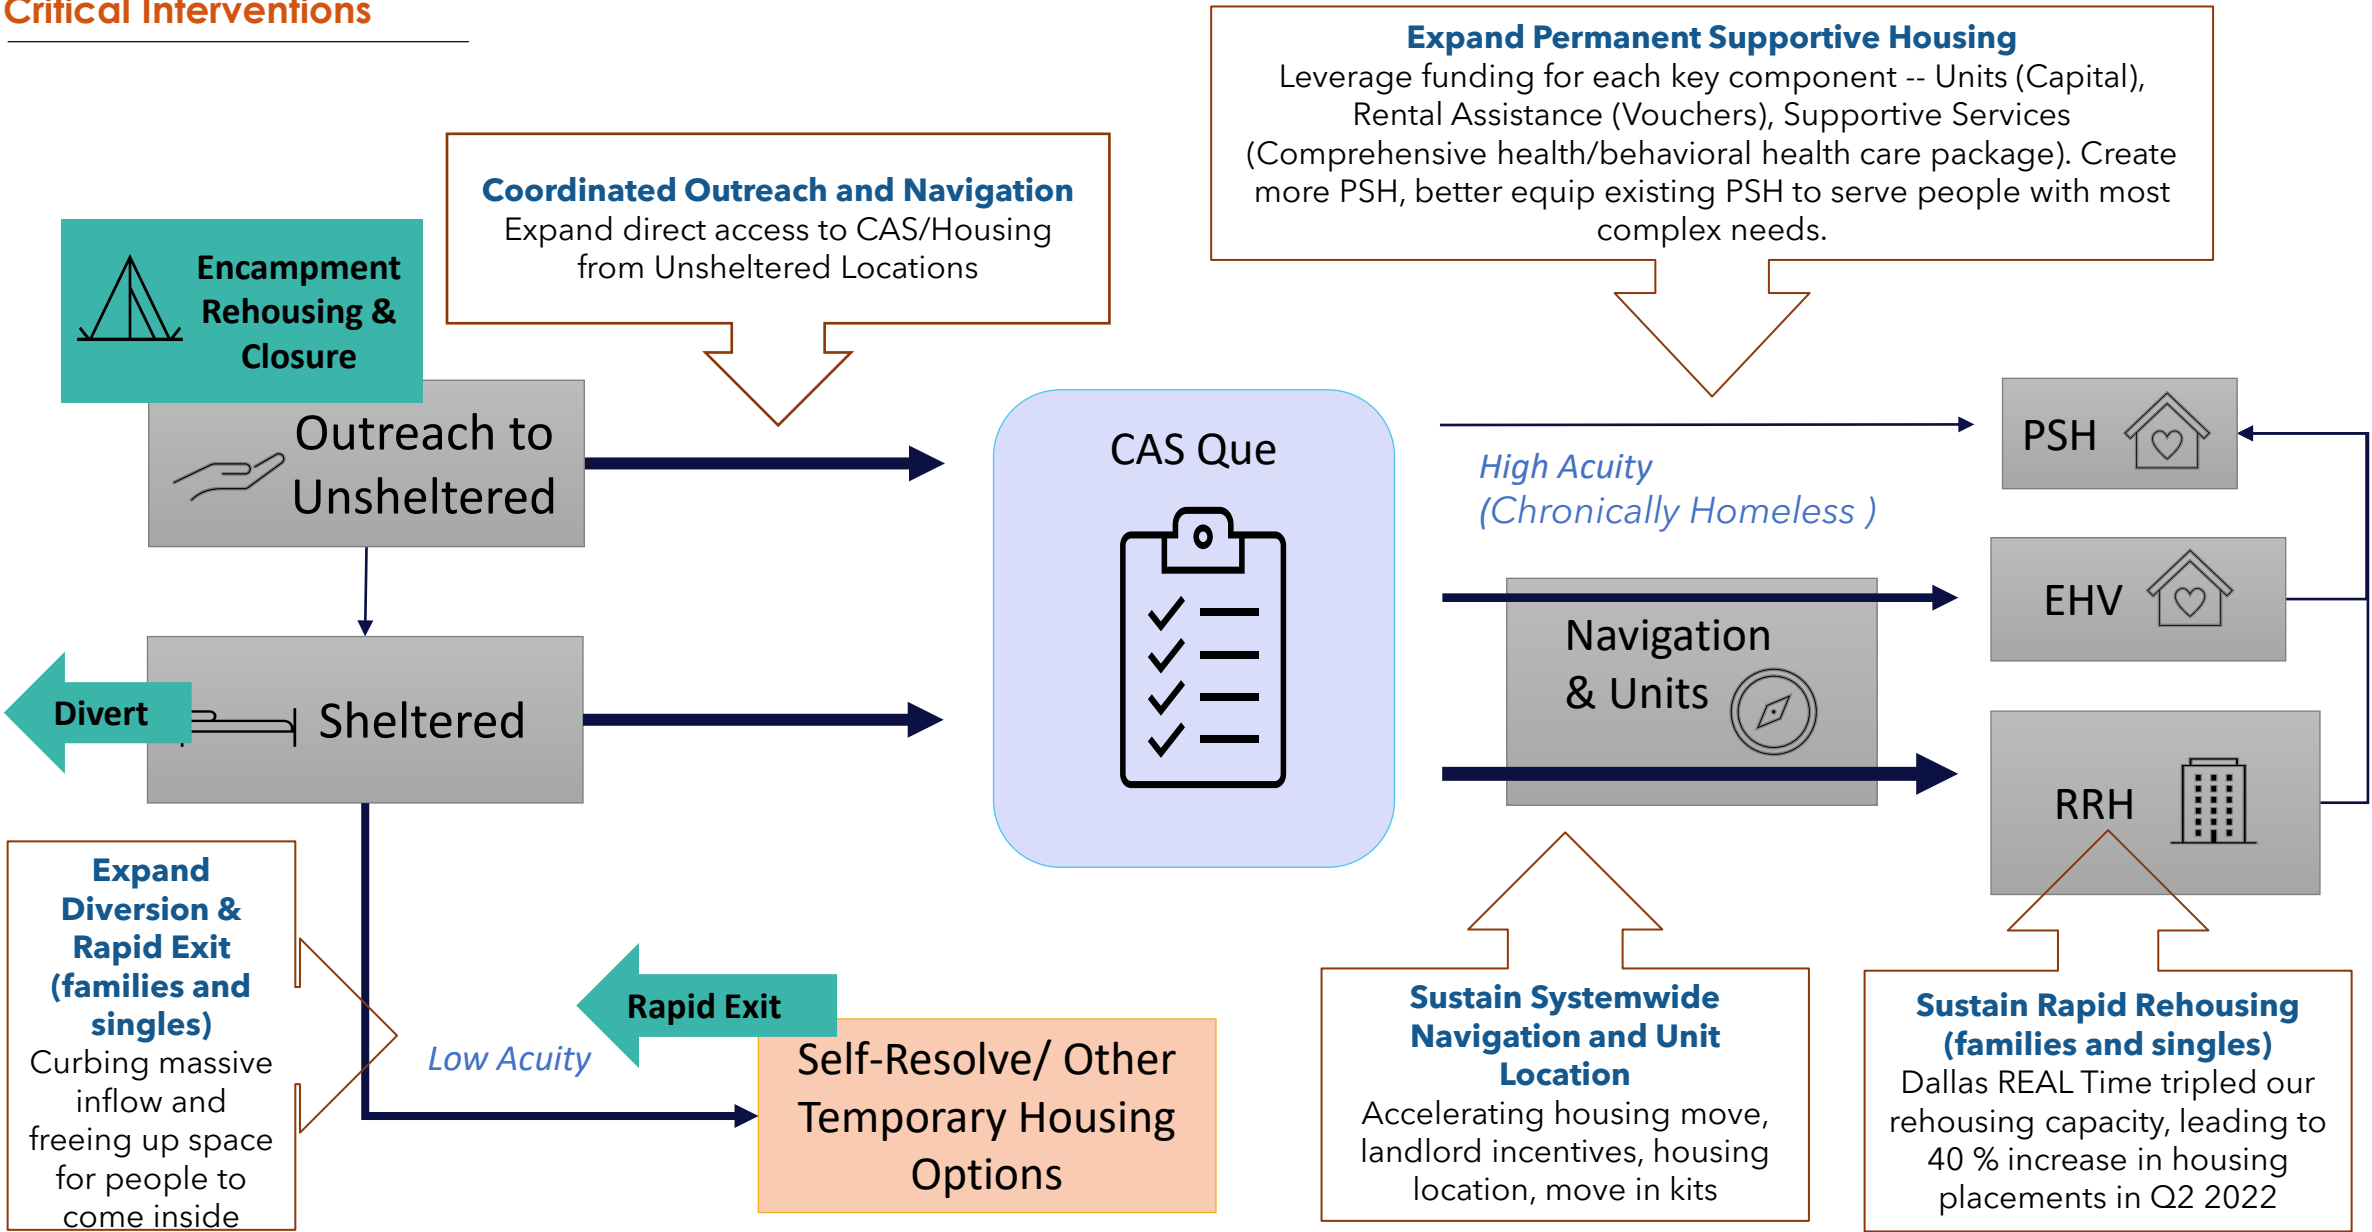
Critical Interventions

Expand Permanent Supportive Housing
Leverage funding for each key component -- Units (Capital), Rental Assistance (Vouchers), Supportive Services (Comprehensive health/behavioral health care package). Create more PSH, better equip existing PSH to serve people with most complex needs.

Coordinated Outreach and Navigation
Expand direct access to CAS/Housing from Unsheltered Locations

Encampment Rehousing & Closure

Outreach to Unsheltered

CAS Que

High Acuity
(Chronically Homeless )

PSH

EHV

Navigation & Units

RRH

Divert

Sheltered

Expand Diversion & Rapid Exit (families and singles)
Curbing massive inflow and freeing up space for people to come inside

Low Acuity

Rapid Exit

Self-Resolve/ Other Temporary Housing Options

Sustain Systemwide Navigation and Unit Location
Accelerating housing move, landlord incentives, housing location, move in kits

Sustain Rapid Rehousing (families and singles)
Dallas REAL Time tripled our rehousing capacity, leading to 40 % increase in housing placements in Q2 2022